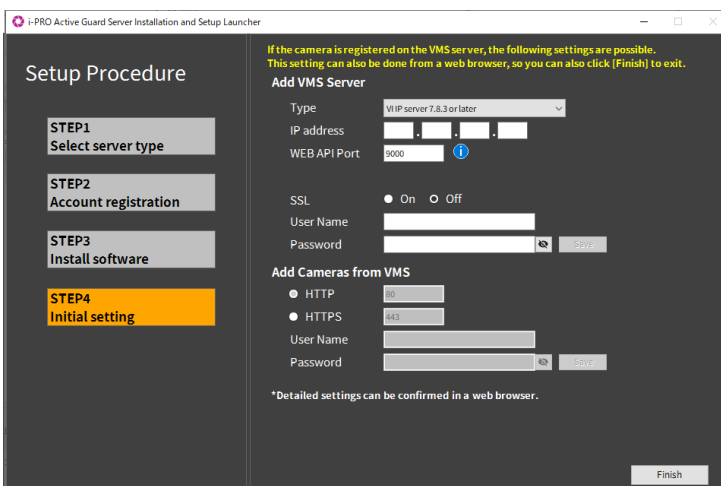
i-PRO Active Guard Server Installation and Setup Launcher

Setup Procedure

STEP1
Select server type

STEP2
Account registration

STEP3
Install software

STEP4
Initial setting

If the camera is registered on the VMS server, the following settings are possible.
This setting can also be done from a web browser, so you can also click [Finish] to exit.

Add VMS Server

Type VI IP server 7.8.3 or later
IP address . . .
WEB API Port 9000

SSL On Off
User Name
Password Save

Add Cameras from VMS

HTTP 80
HTTPS 443
User Name
Password Save

*Detailed settings can be confirmed in a web browser.

Finish